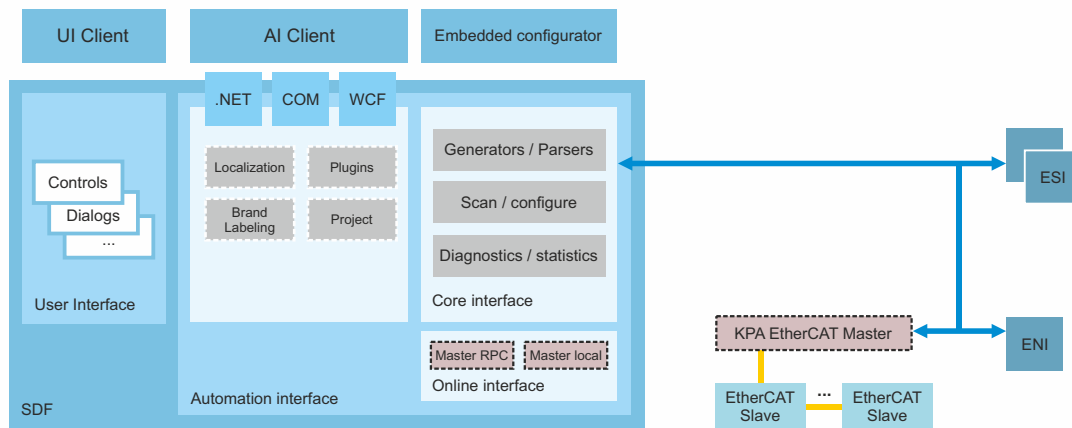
UI Client

AI Client

Embedded configurator

.NET

COM

WCF

Controls

Dialogs

...

User Interface

Localization

Plugins

Brand Labeling

Project

Generators / Parsers

Scan / configure

Diagnostics / statistics

Core interface

Master RPC

Master local

Online interface

Automation interface

SDF

ESI

KPA EtherCAT Master

ENI

EtherCAT Slave

...

EtherCAT Slave